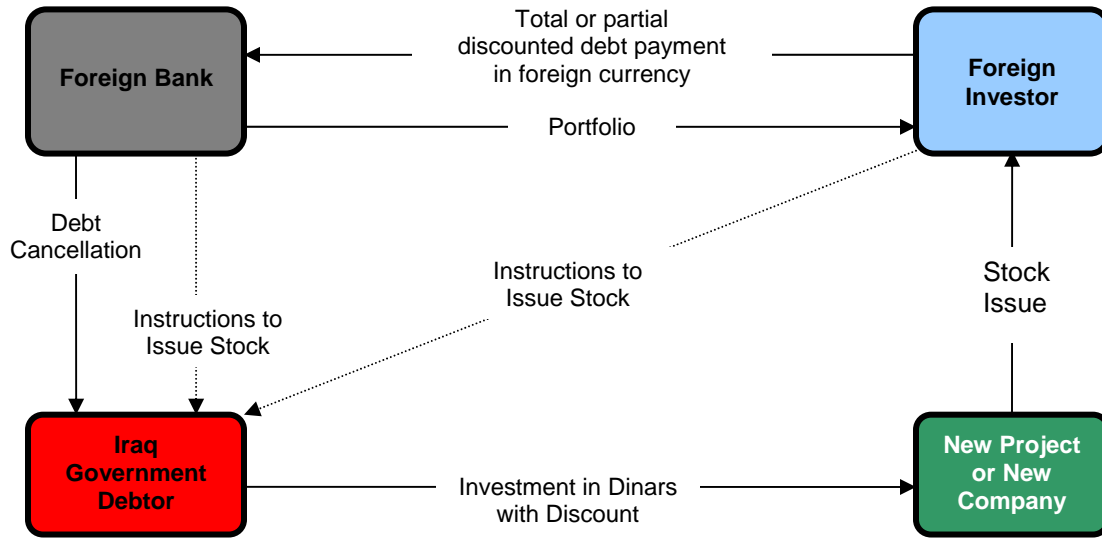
Foreign Bank

Total or partial discounted debt payment in foreign currency

Foreign Investor

Portfolio

Debt Cancellation

Instructions to Issue Stock

Instructions to Issue Stock

Stock Issue

Iraq Government Debtor

Investment in Dinars with Discount

New Project or New Company